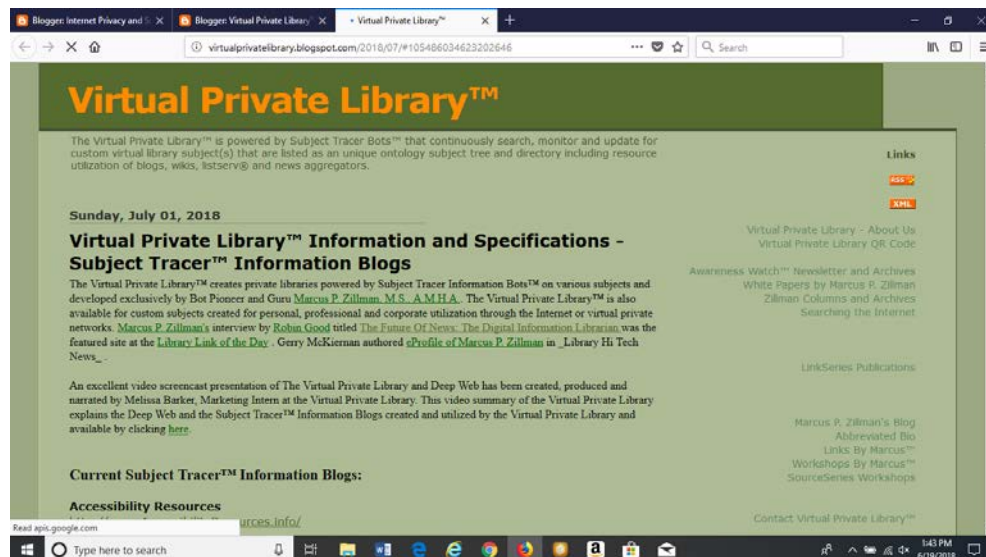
Blogger: Internet Privacy and S ×
Blogger: Virtual Private Library ×
Virtual Private Library™ ×
+

virtualprivatelibrary.blogspot.com/2018/07/#105486034623202646
Search

Virtual Private Library™

The Virtual Private Library™ is powered by Subject Tracer Bots™ that continuously search, monitor and update for custom virtual library subject(s) that are listed as an unique ontology subject tree and directory including resource utilization of blogs, wikis, listserv® and news aggregators.

Sunday, July 01, 2018

Virtual Private Library™ Information and Specifications - Subject Tracer™ Information Blogs

The Virtual Private Library™ creates private libraries powered by Subject Tracer Information Bots™ on various subjects and developed exclusively by Bot Pioneer and Guru Marcus P. Zillman, M.S., A.M.H.A.. The Virtual Private Library™ is also available for custom subjects created for personal, professional and corporate utilization through the Internet or virtual private networks. Marcus P. Zillman's interview by Robin Good titled The Future Of News: The Digital Information Librarian was the featured site at the Library Link of the Day . Gerry McKiernan authored eProfile of Marcus P. Zillman in _Library Hi Tech News_.

An excellent video screencast presentation of The Virtual Private Library and Deep Web has been created, produced and narrated by Melissa Barker, Marketing Intern at the Virtual Private Library. This video summary of the Virtual Private Library explains the Deep Web and the Subject Tracer™ Information Blogs created and utilized by the Virtual Private Library and available by clicking here.

Current Subject Tracer™ Information Blogs:

Accessibility Resources
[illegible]urces.info/

Read apis.google.com

Links
RSS
XML

Virtual Private Library - About Us
Virtual Private Library QR Code

Awareness Watch™ Newsletter and Archives
White Papers by Marcus P. Zillman
Zillman Columns and Archives
Searching the Internet

LinkSeries Publications

Marcus P. Zillman's Blog
Abbreviated Bio
Links By Marcus™
Workshops By Marcus™
SourceSeries Workshops

Contact Virtual Private Library™

Type here to search
1:43 PM
6/19/2018